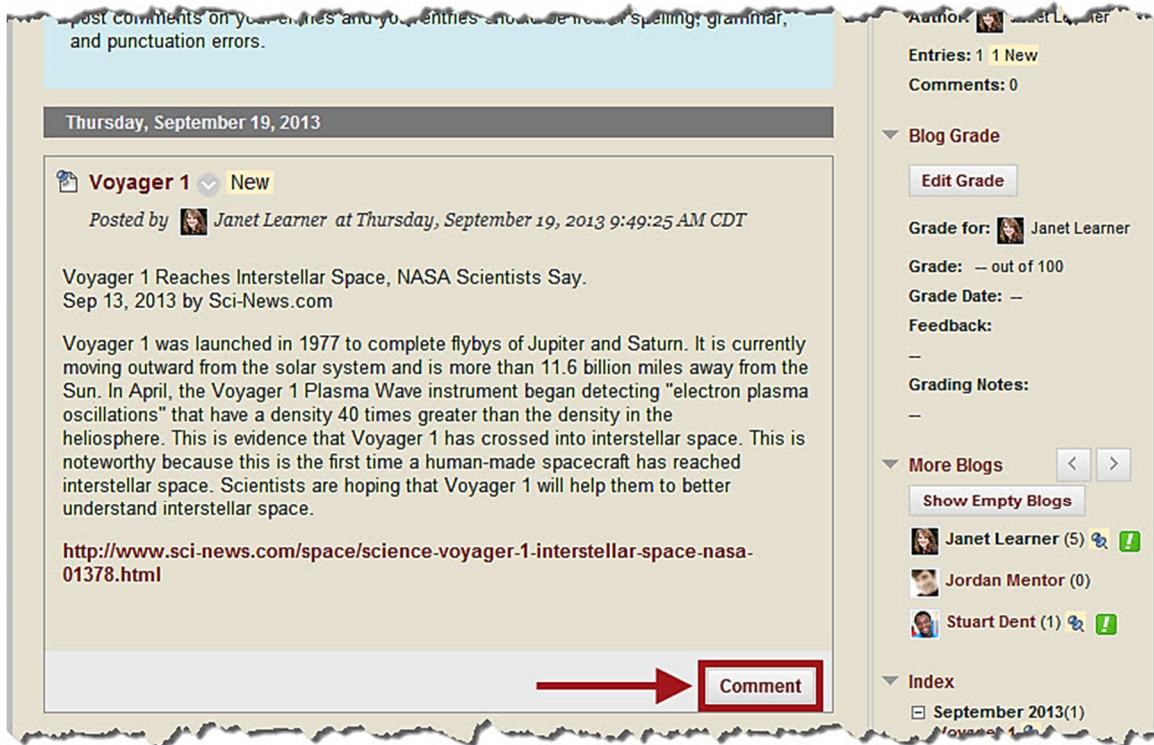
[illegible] post comments on your entries and your entries should be free of spelling, grammar, and punctuation errors.

Thursday, September 19, 2013

Voyager 1 New

Posted by Janet Learner at Thursday, September 19, 2013 9:49:25 AM CDT

Voyager 1 Reaches Interstellar Space, NASA Scientists Say.
Sep 13, 2013 by Sci-News.com

Voyager 1 was launched in 1977 to complete flybys of Jupiter and Saturn. It is currently moving outward from the solar system and is more than 11.6 billion miles away from the Sun. In April, the Voyager 1 Plasma Wave instrument began detecting "electron plasma oscillations" that have a density 40 times greater than the density in the heliosphere. This is evidence that Voyager 1 has crossed into interstellar space. This is noteworthy because this is the first time a human-made spacecraft has reached interstellar space. Scientists are hoping that Voyager 1 will help them to better understand interstellar space.

http://www.sci-news.com/space/science-voyager-1-interstellar-space-nasa-01378.html

Comment

Author: Janet Learner
Entries: 1 1 New
Comments: 0

Blog Grade
Edit Grade
Grade for: Janet Learner
Grade: -- out of 100
Grade Date: --
Feedback:
--
Grading Notes:
--

More Blogs
Show Empty Blogs
Janet Learner (5)
Jordan Mentor (0)
Stuart Dent (1)

Index
September 2013(1)
Voyager 1 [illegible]